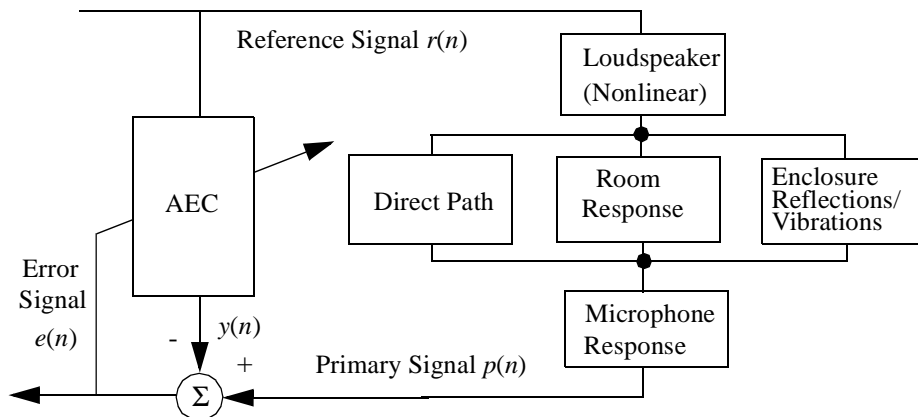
Reference Signal $r(n)$

Loudspeaker (Nonlinear)

AEC

Direct Path

Room Response

Enclosure Reflections/ Vibrations

Error Signal $e(n)$

- $y(n)$ +

Microphone Response

Primary Signal $p(n)$

$\Sigma$